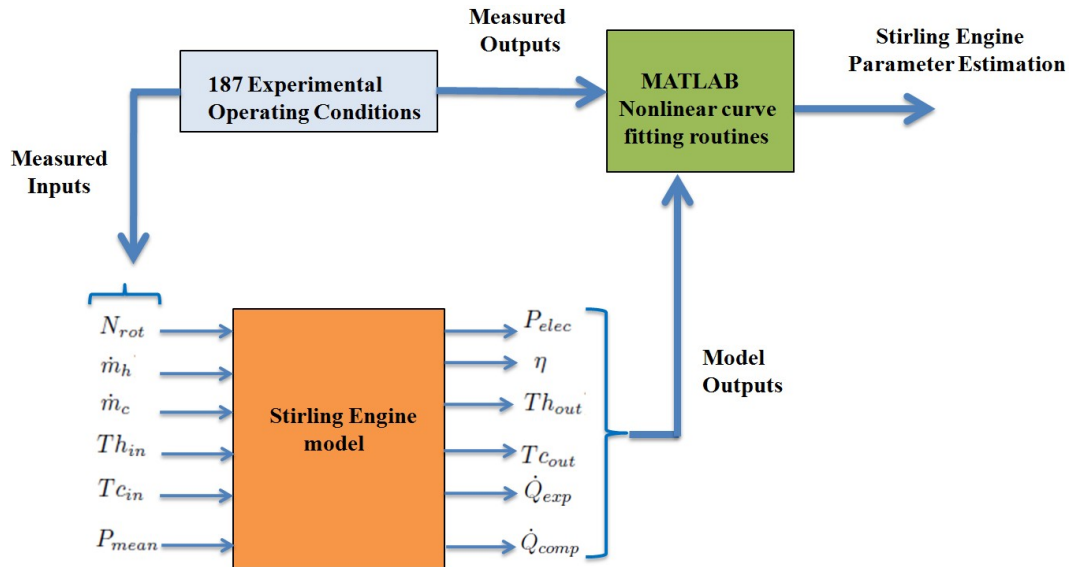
Measured Outputs

Stirling Engine Parameter Estimation

187 Experimental Operating Conditions

MATLAB Nonlinear curve fitting routines

Measured Inputs

$N_{rot}$
$\dot{m}_h$
$\dot{m}_c$
$Th_{in}$
$Tc_{in}$
$P_{mean}$

Stirling Engine model

$P_{elec}$
$\eta$
$Th_{out}$
$Tc_{out}$
$\dot{Q}_{exp}$
$\dot{Q}_{comp}$

Model Outputs